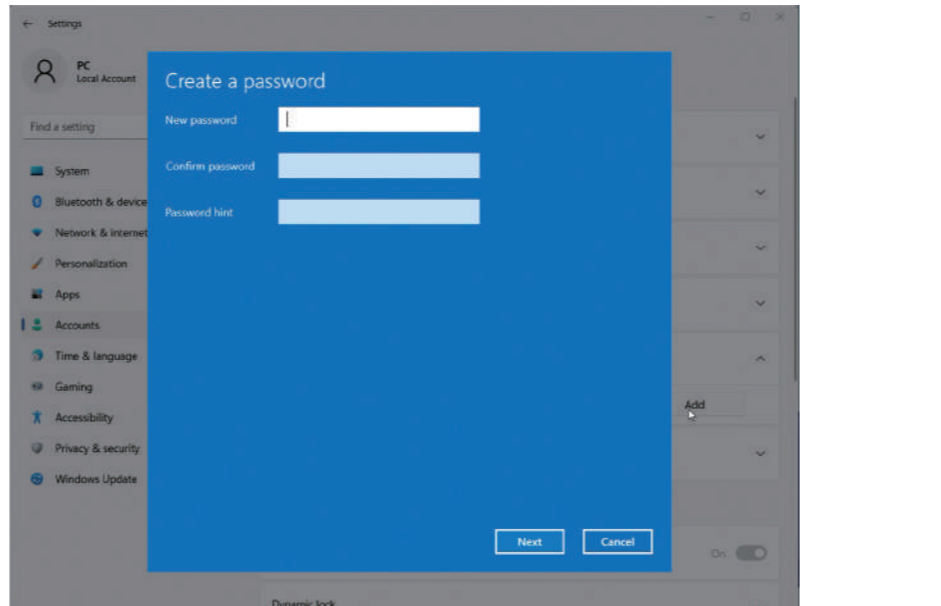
Settings

PC
Local Account

Find a setting

System
Bluetooth & device
Network & internet
Personalization
Apps
Accounts
Time & language
Gaming
Accessibility
Privacy & security
Windows Update

Create a password

New password

Confirm password

Password hint

Next
Cancel

Add

On

Dynamic lock